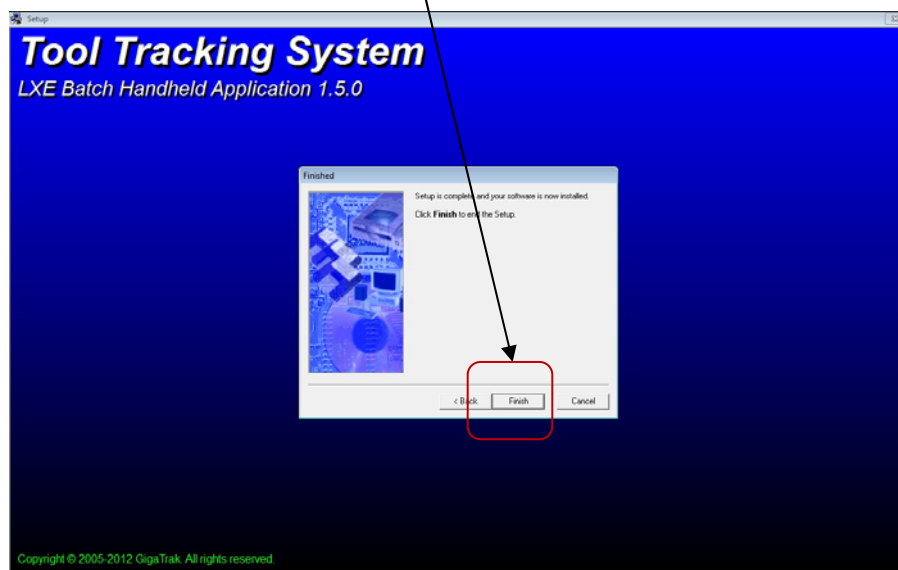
Setup

Tool Tracking System

LXE Batch Handheld Application 1.5.0

Finished

Setup is complete and your software is now installed.

Click **Finish** to end the Setup.

< Back

Finish

Cancel

Copyright © 2005-2012 GigaTrak. All rights reserved.